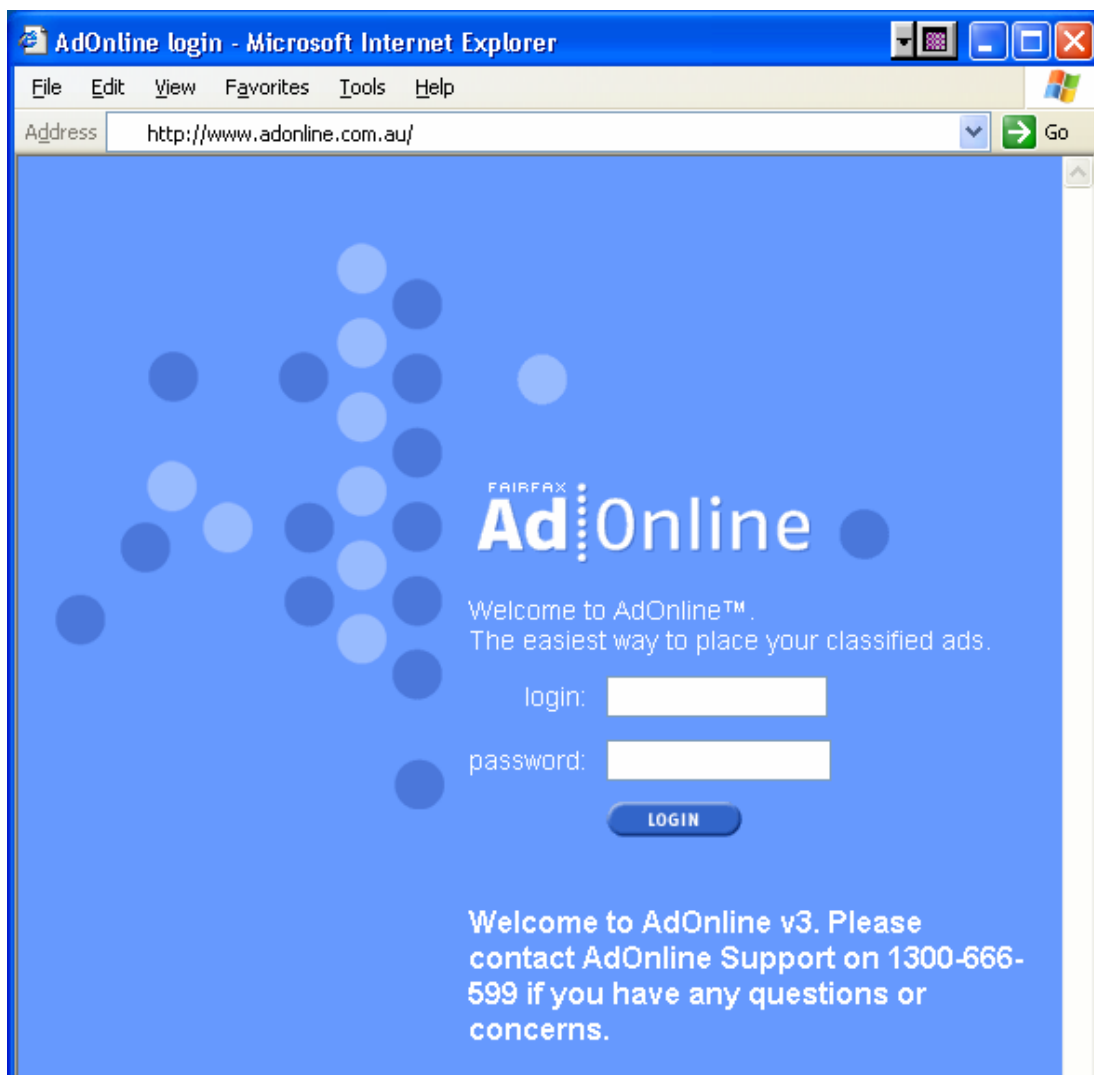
AdOnline login - Microsoft Internet Explorer

File Edit View Favorites Tools Help

Address http://www.adonline.com.au/ Go

FAIRFAX
AdOnline

Welcome to AdOnline™.
The easiest way to place your classified ads.

login:

password:

LOGIN

Welcome to AdOnline v3. Please contact AdOnline Support on 1300-666-599 if you have any questions or concerns.